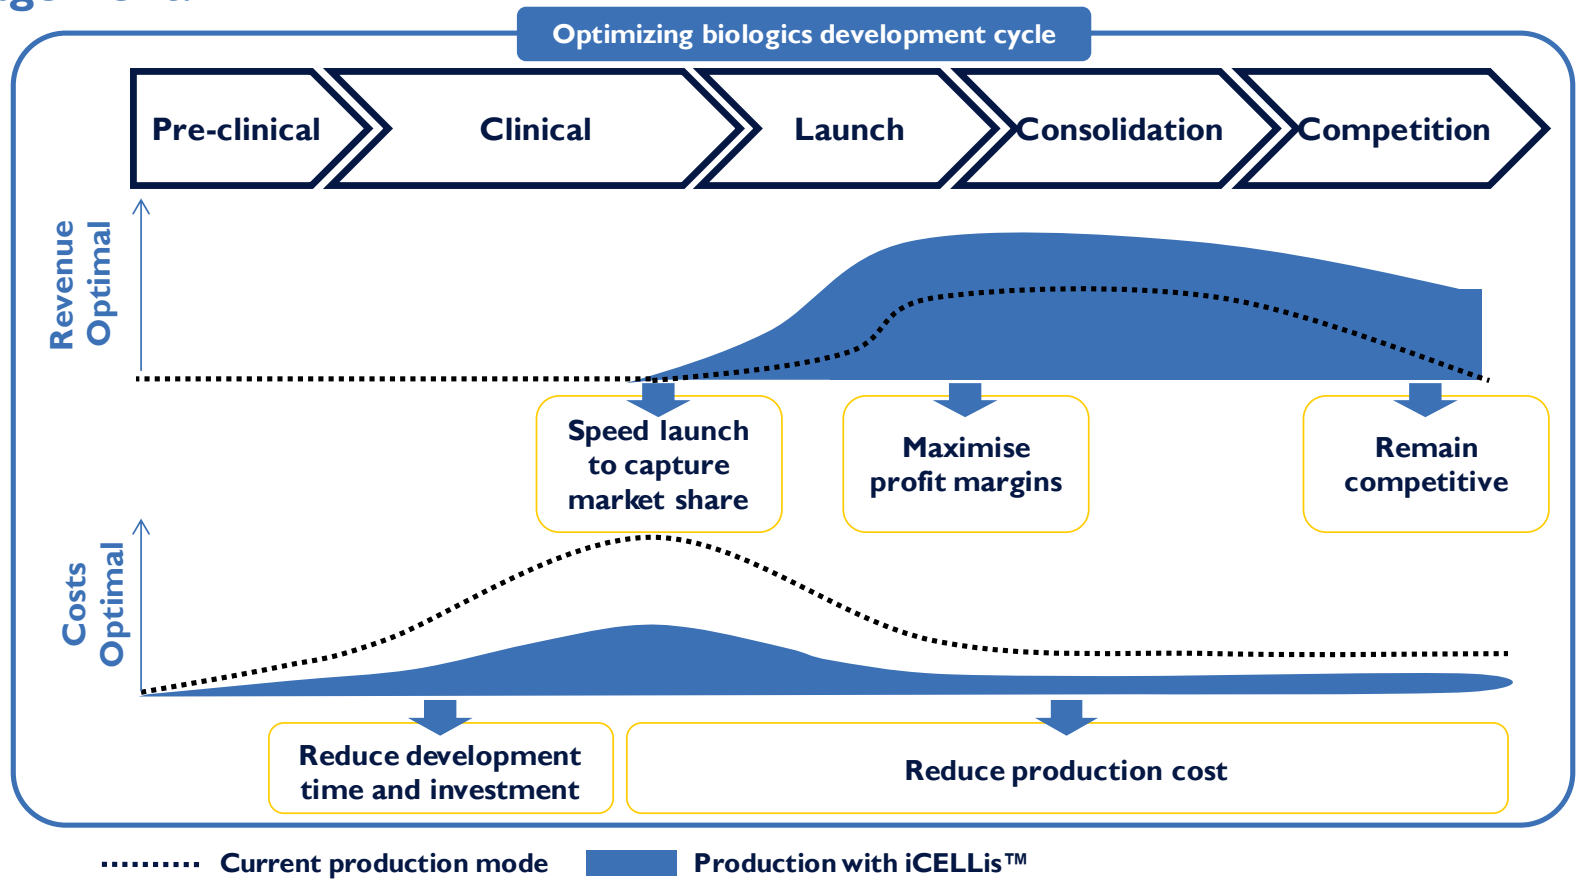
Optimizing biologics development cycle

Pre-clinical

Clinical

Launch

Consolidation

Competition

Optimal Revenue

Speed launch to capture market share

Maximise profit margins

Remain competitive

Optimal Costs

Reduce development time and investment

Reduce production cost

Current production mode

Production with iCELLis™